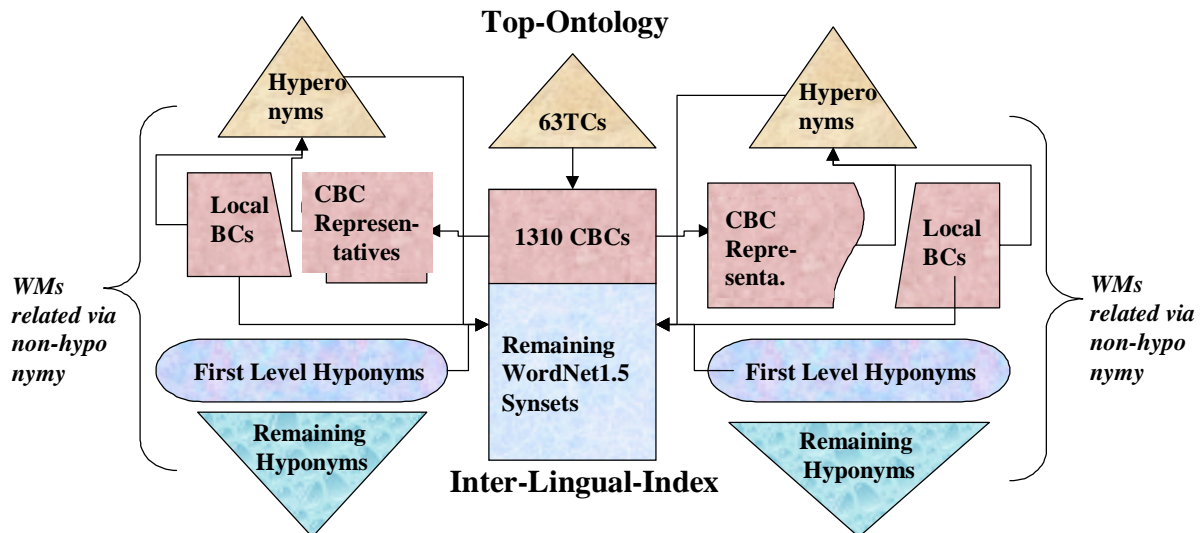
Top-Ontology

Hypero nyms

63TCs

Hypero nyms

Local BCs

CBC Representatives

1310 CBCs

CBC Repre-senta.

Local BCs

WMs related via non-hypo nymy

Remaining WordNet1.5 Synsets

WMs related via non-hypo nymy

First Level Hyponyms

First Level Hyponyms

Remaining Hyponyms

Inter-Lingual-Index

Remaining Hyponyms